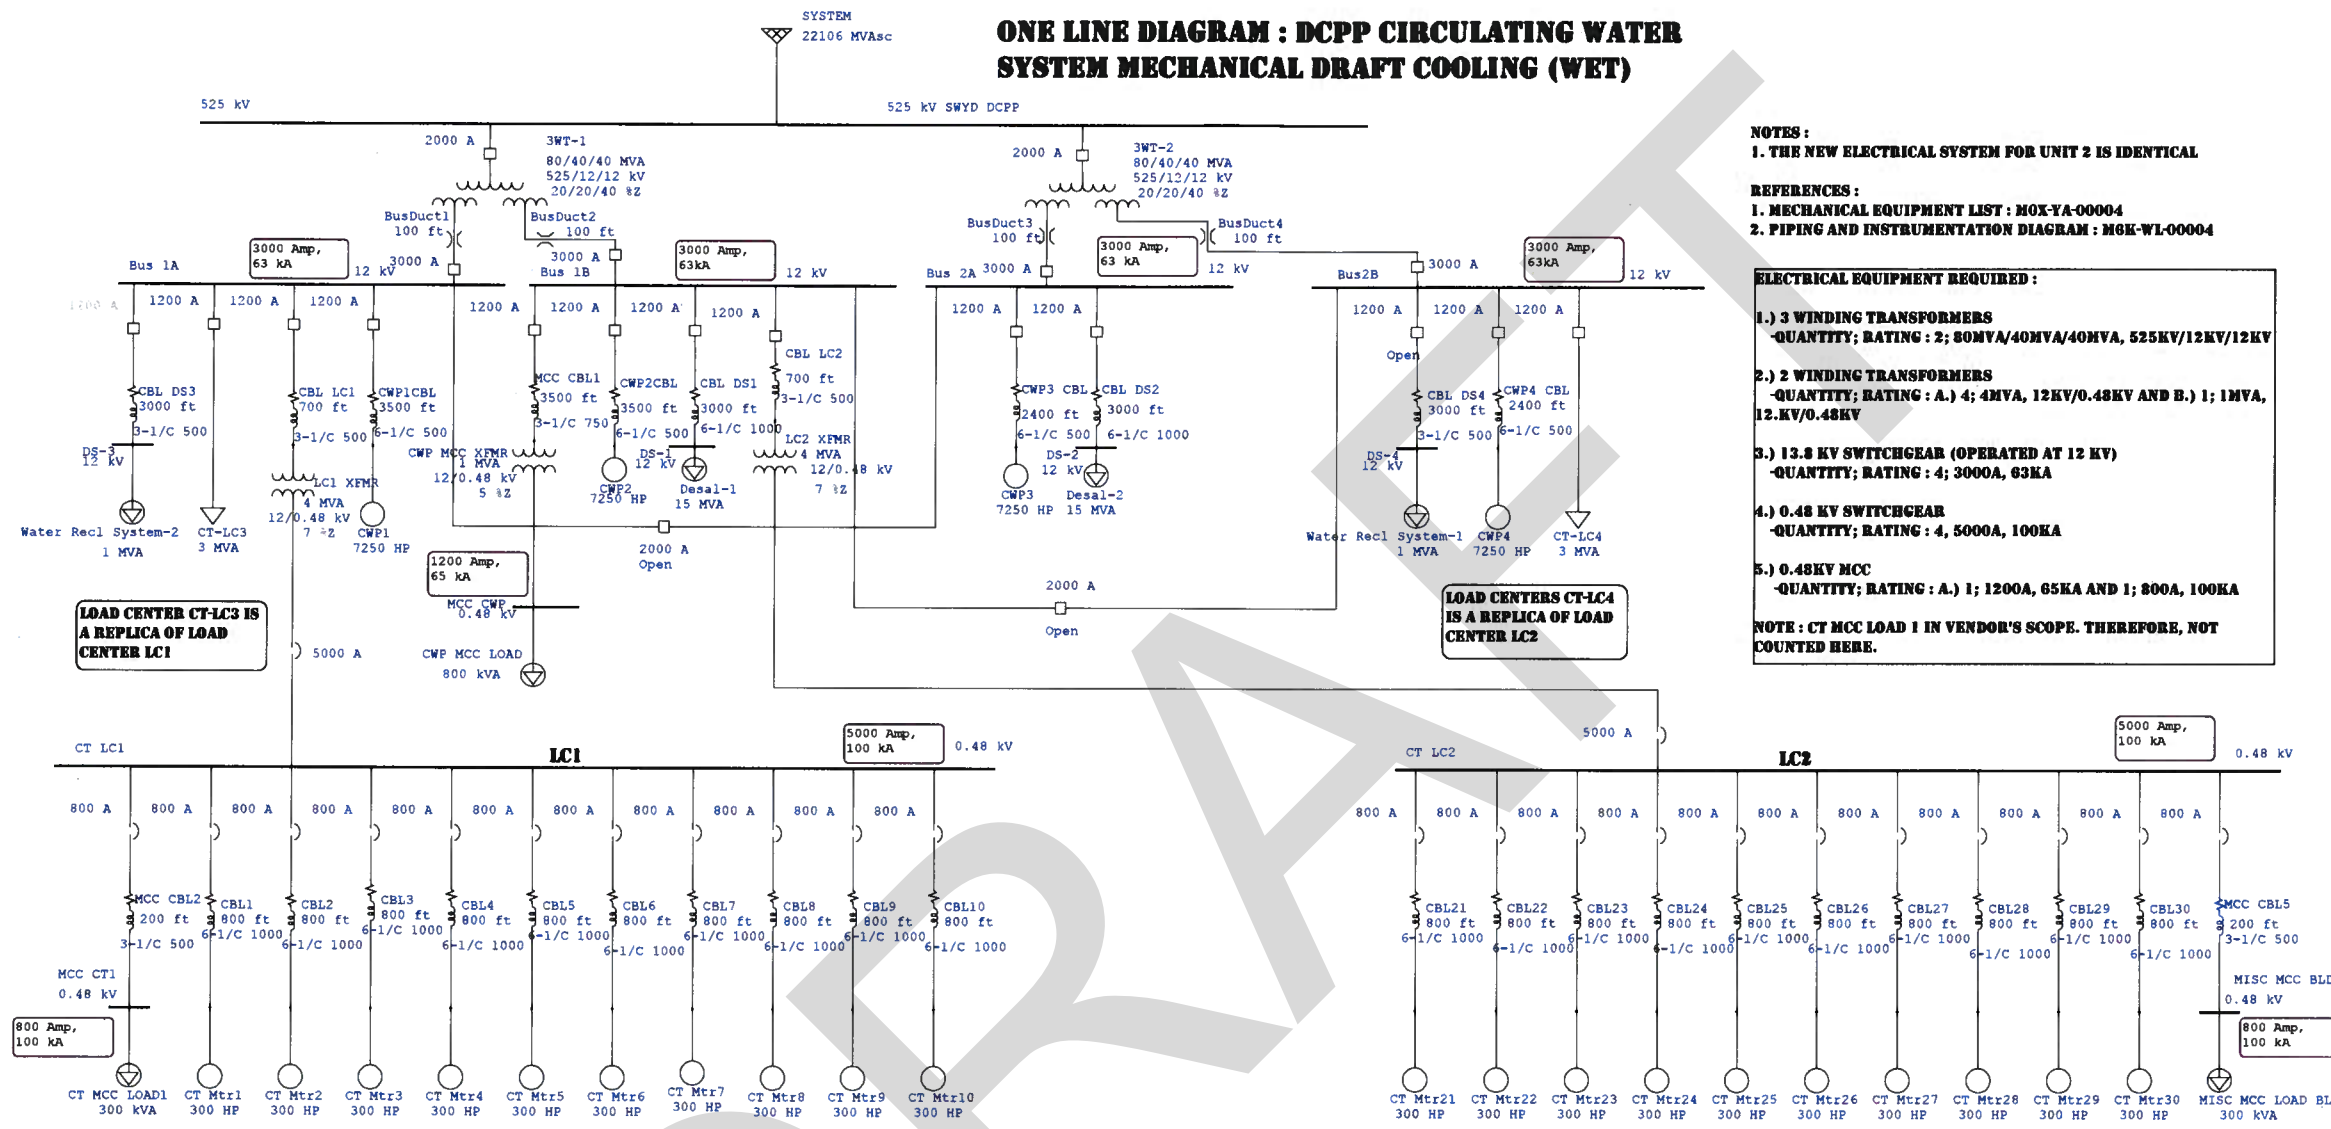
ONE LINE DIAGRAM : DCPP CIRCULATING WATER SYSTEM MECHANICAL DRAFT COOLING (WET)

SYSTEM
22106 MVAsc

525 kV
525 kV SWYD DCPP

2000 A
3WT-1
80/40/40 MVA
525/12/12 kV
20/20/40 %Z

2000 A
3WT-2
80/40/40 MVA
525/12/12 kV
20/20/40 %Z

BusDuct1
100 ft
BusDuct2
100 ft
BusDuct3
100 ft
BusDuct4
100 ft

Bus 1A
3000 Amp,
63 kA
3000 A
12 kV
3000 A
Bus 1B
3000 Amp,
63kA
12 kV
Bus 2A
3000 A
3000 Amp,
63 kA
12 kV
Bus2B
3000 A
3000 Amp,
63kA
12 kV

1200 A 1200 A 1200 A 1200 A 1200 A
1200 A 1200 A 1200 A 1200 A
1200 A 1200 A
1200 A 1200 A 1200 A

CBL DS3
3000 ft
3-1/C 500
DS-3
12 kV
Water Recl System-2
1 MVA
CT-LC3
3 MVA

CBL LC1
700 ft
3-1/C 500
LC1 XFMR
4 MVA
12/0.48 kV
7 %Z

CWP1CBL
3500 ft
6-1/C 500
CWP1
7250 HP

MCC CBL1
3500 ft
3-1/C 750
CWP MCC XFMR
1 MVA
12/0.48 kV
5 %Z

CWP2CBL
3500 ft
6-1/C 500
CWP2
7250 HP

CBL DS1
3000 ft
6-1/C 1000
DS-1
12 kV
Desal-1
15 MVA

CBL LC2
700 ft
3-1/C 500
LC2 XFMR
4 MVA
12/0.48 kV
7 %Z

CWP3 CBL
2400 ft
6-1/C 500
CWP3
7250 HP

CBL DS2
3000 ft
6-1/C 1000
DS-2
12 kV
Desal-2
15 MVA

Open
CBL DS4
3000 ft
3-1/C 500
DS-4
12 kV
Water Recl System-1
1 MVA

CWP4 CBL
2400 ft
6-1/C 500
CWP4
7250 HP
CT-LC4
3 MVA

2000 A
Open
2000 A
Open

1200 Amp,
65 kA
MCC CWP
0.48 kV
CWP MCC LOAD
800 kVA

LOAD CENTER CT-LC3 IS A REPLICA OF LOAD CENTER LC1

LOAD CENTERS CT-LC4 IS A REPLICA OF LOAD CENTER LC2

5000 A
5000 A

NOTES :
1. THE NEW ELECTRICAL SYSTEM FOR UNIT 2 IS IDENTICAL

REFERENCES :
1. MECHANICAL EQUIPMENT LIST : M0X-YA-00004
2. PIPING AND INSTRUMENTATION DIAGRAM : M6K-WL-00004

ELECTRICAL EQUIPMENT REQUIRED :

1.) 3 WINDING TRANSFORMERS
-QUANTITY; RATING : 2; 80MVA/40MVA/40MVA, 525KV/12KV/12KV

2.) 2 WINDING TRANSFORMERS
-QUANTITY; RATING : A.) 4; 4MVA, 12KV/0.48KV AND B.) 1; 1MVA, 12.KV/0.48KV

3.) 13.8 KV SWITCHGEAR (OPERATED AT 12 KV)
-QUANTITY; RATING : 4; 3000A, 63KA

4.) 0.48 KV SWITCHGEAR
-QUANTITY; RATING : 4, 5000A, 100KA

5.) 0.48KV MCC
-QUANTITY; RATING : A.) 1; 1200A, 65KA AND 1; 800A, 100KA

NOTE : CT MCC LOAD 1 IN VENDOR'S SCOPE. THEREFORE, NOT COUNTED HERE.

CT LC1
LC1
5000 Amp,
100 kA
0.48 kV

CT LC2
LC2
5000 Amp,
100 kA
0.48 kV

800 A (×11)
800 A (×11)

MCC CBL2
200 ft
3-1/C 500
CBL1 800 ft 6-1/C 1000
CBL2 800 ft 6-1/C 1000
CBL3 800 ft 6-1/C 1000
CBL4 800 ft 6-1/C 1000
CBL5 800 ft 6-1/C 1000
CBL6 800 ft 6-1/C 1000
CBL7 800 ft 6-1/C 1000
CBL8 800 ft 6-1/C 1000
CBL9 800 ft 6-1/C 1000
CBL10 800 ft 6-1/C 1000

MCC CT1
0.48 kV
800 Amp,
100 kA

CT MCC LOAD1
300 kVA
CT Mtr1 300 HP
CT Mtr2 300 HP
CT Mtr3 300 HP
CT Mtr4 300 HP
CT Mtr5 300 HP
CT Mtr6 300 HP
CT Mtr7 300 HP
CT Mtr8 300 HP
CT Mtr9 300 HP
CT Mtr10 300 HP

CBL21 800 ft 6-1/C 1000
CBL22 800 ft 6-1/C 1000
CBL23 800 ft 6-1/C 1000
CBL24 800 ft 6-1/C 1000
CBL25 800 ft 6-1/C 1000
CBL26 800 ft 6-1/C 1000
CBL27 800 ft 6-1/C 1000
CBL28 800 ft 6-1/C 1000
CBL29 800 ft 6-1/C 1000
CBL30 800 ft 6-1/C 1000
MCC CBL5
200 ft
3-1/C 500

MISC MCC BL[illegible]
0.48 kV
800 Amp,
100 kA

CT Mtr21 300 HP
CT Mtr22 300 HP
CT Mtr23 300 HP
CT Mtr24 300 HP
CT Mtr25 300 HP
CT Mtr26 300 HP
CT Mtr27 300 HP
CT Mtr28 300 HP
CT Mtr29 300 HP
CT Mtr30 300 HP
MISC MCC LOAD BL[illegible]
300 kVA

DRAFT